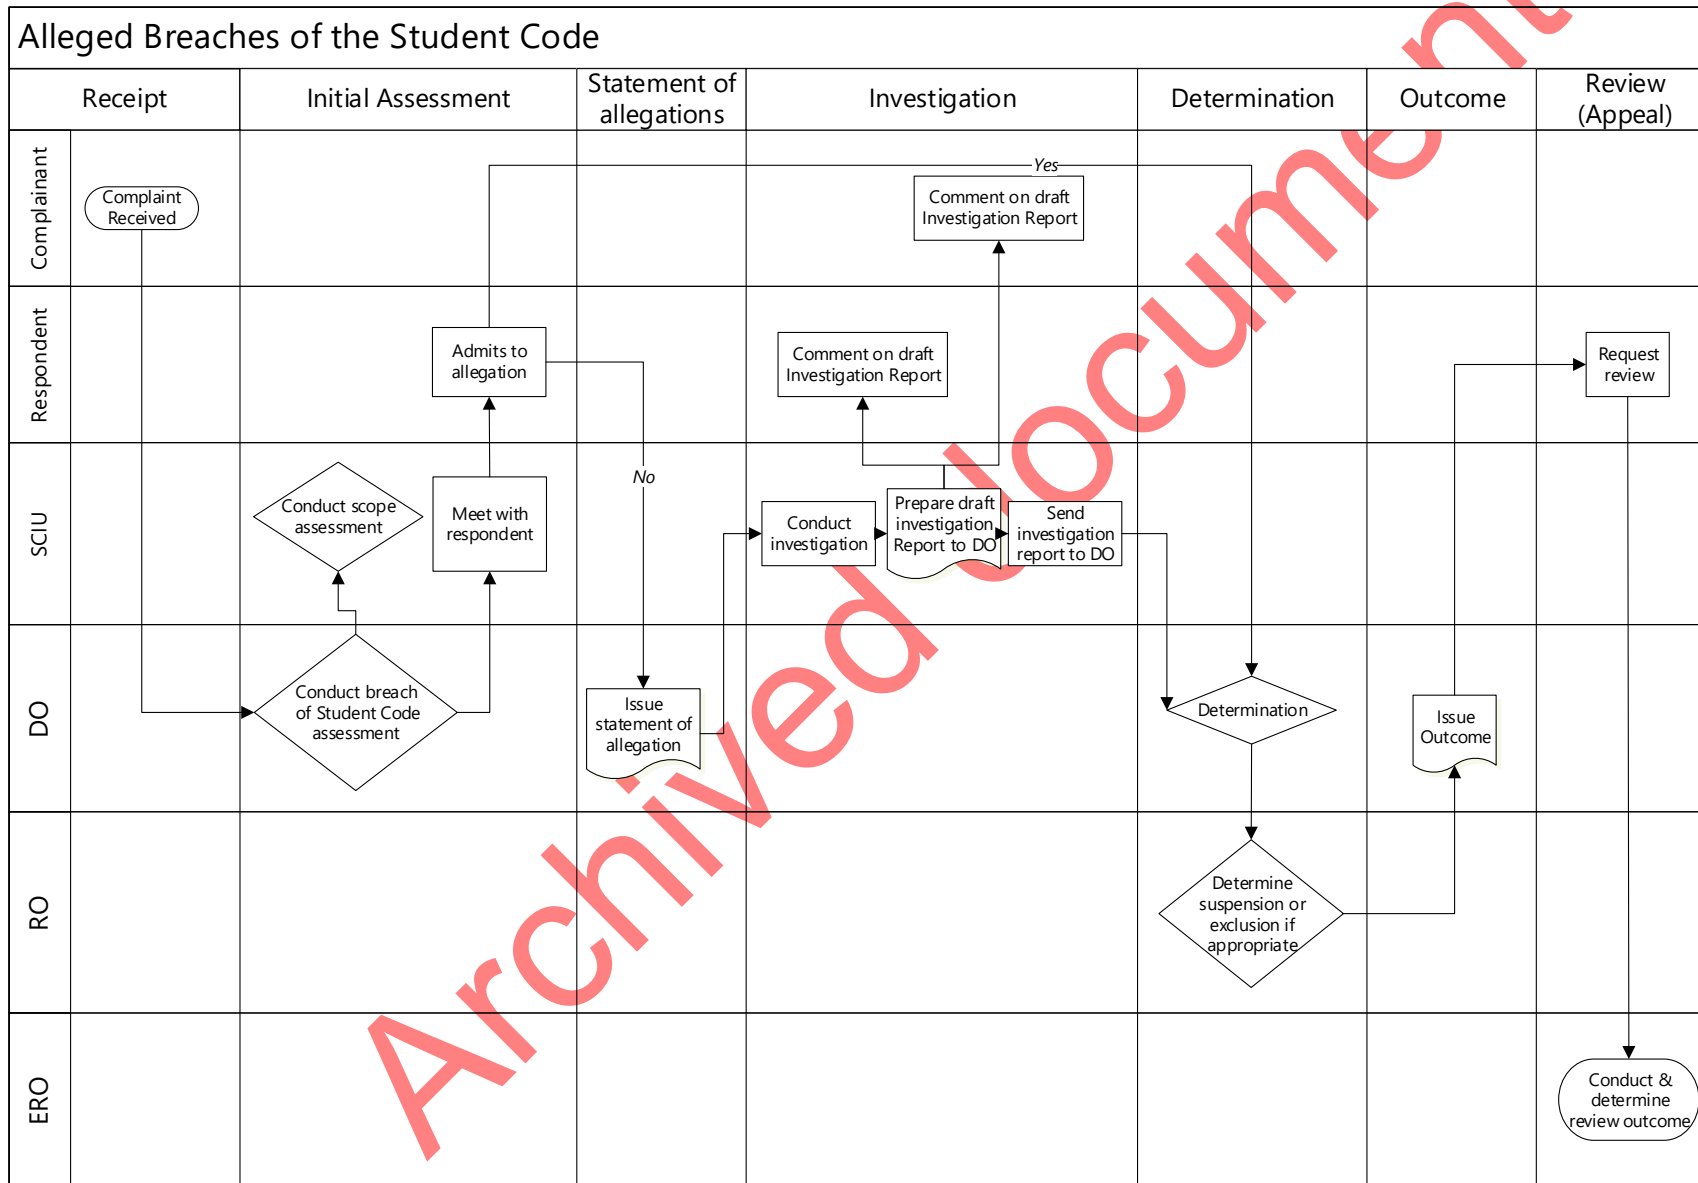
Alleged Breaches of the Student Code

Receipt

Initial Assessment

Statement of allegations

Investigation

Determination

Outcome

Review (Appeal)

Complainant

Respondent

SCIU

DO

RO

ERO

Complaint Received

Yes

Comment on draft Investigation Report

Admits to allegation

Comment on draft Investigation Report

Request review

No

Conduct scope assessment

Meet with respondent

Conduct investigation

Prepare draft investigation Report to DO

Send investigation report to DO

Conduct breach of Student Code assessment

Issue statement of allegation

Determination

Issue Outcome

Determine suspension or exclusion if appropriate

Conduct & determine review outcome

Archived document